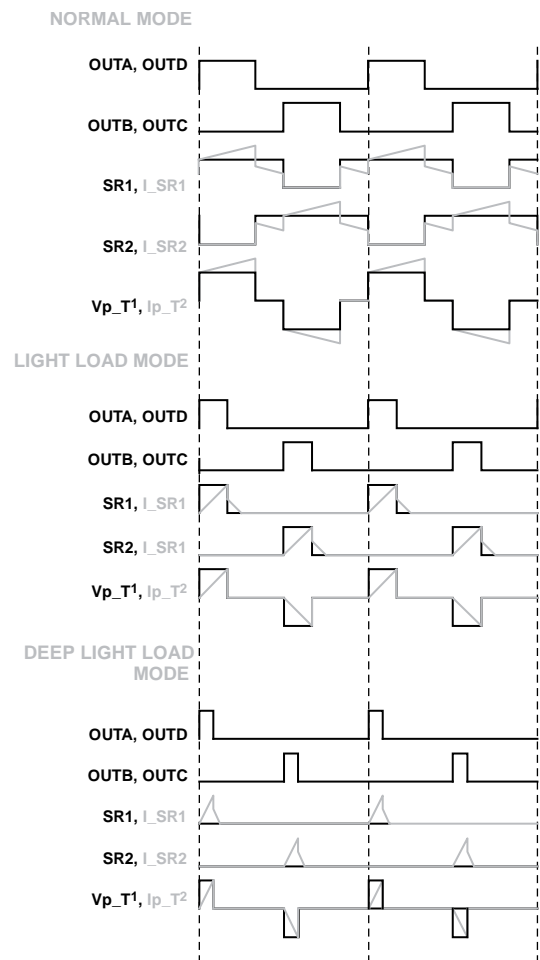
NORMAL MODE

OUTA, OUTD

OUTB, OUTC

SR1, I_SR1

SR2, I_SR2

Vp_T$^1$, Ip_T$^2$

LIGHT LOAD MODE

OUTA, OUTD

OUTB, OUTC

SR1, I_SR1

SR2, I_SR1

Vp_T$^1$, Ip_T$^2$

DEEP LIGHT LOAD MODE

OUTA, OUTD

OUTB, OUTC

SR1, I_SR1

SR2, I_SR2

Vp_T$^1$, Ip_T$^2$